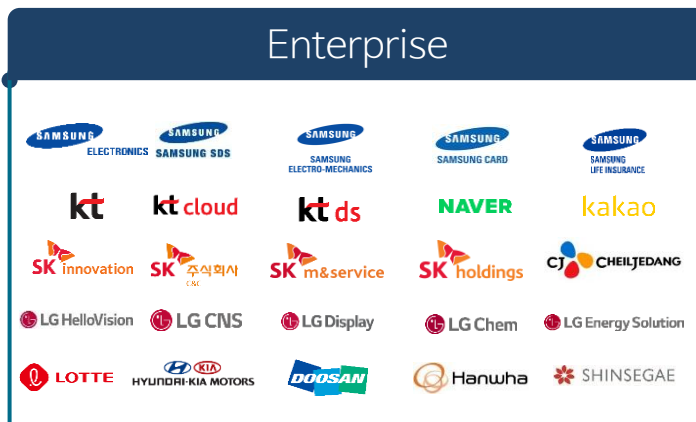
Enterprise

SAMSUNG ELECTRONICS

SAMSUNG SAMSUNG SDS

SAMSUNG SAMSUNG ELECTRO-MECHANICS

SAMSUNG SAMSUNG CARD

SAMSUNG SAMSUNG LIFE INSURANCE

kt

kt cloud

kt ds

NAVER

kakao

SK innovation

SK 주식회사 C&C

SK m&service

SK holdings

CJ CHEILJEDANG

LG HelloVision

LG CNS

LG Display

LG Chem

LG Energy Solution

LOTTE

HYUNDAI KIA HYUNDAI-KIA MOTORS

DOOSAN

Hanwha

SHINSEGAE